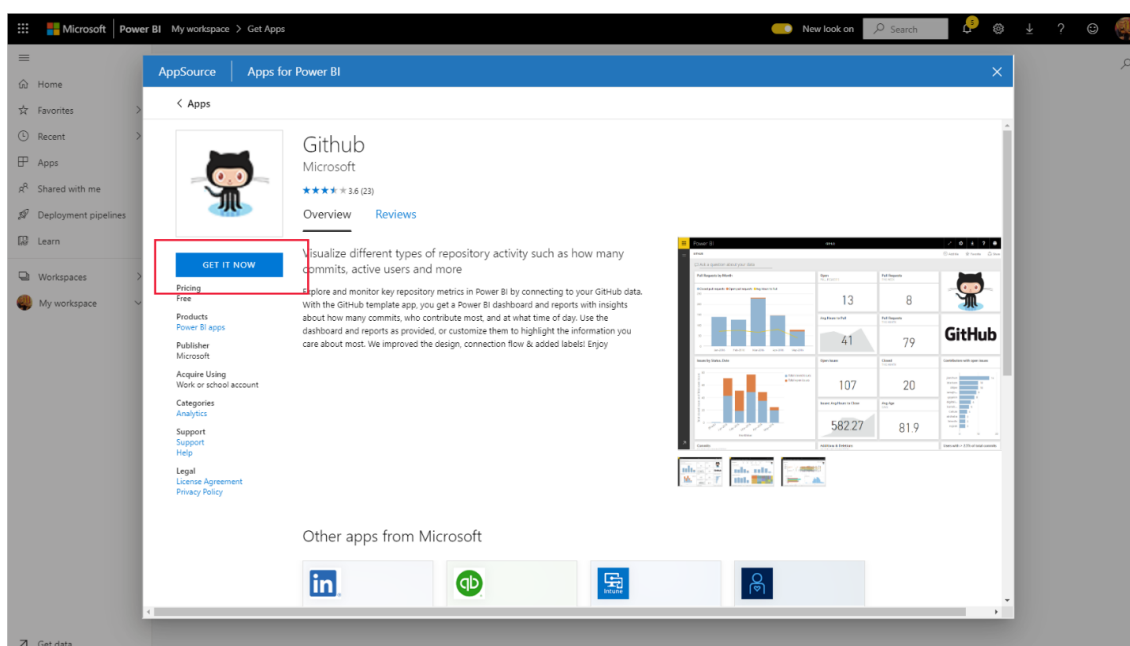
Microsoft | Power BI My workspace > Get Apps

New look on Search

Home
Favorites
Recent
Apps
Shared with me
Deployment pipelines
Learn
Workspaces
My workspace
Get data

AppSource | Apps for Power BI

< Apps

Github
Microsoft
3.6 (23)
Overview Reviews

GET IT NOW

Pricing
Free

Products
Power BI apps

Publisher
Microsoft

Acquire Using
Work or school account

Categories
Analytics

Support
Support
Help

Legal
License Agreement
Privacy Policy

Visualize different types of repository activity such as how many commits, active users and more

Explore and monitor key repository metrics in Power BI by connecting to your GitHub data. With the GitHub template app, you get a Power BI dashboard and reports with insights about how many commits, who contribute most, and at what time of day. Use the dashboard and reports as provided, or customize them to highlight the information you care about most. We improved the design, connection flow & added labels! Enjoy

Power BI
Pull Requests by Month
13
8
41
79
GitHub
107
20
582.27
81.9

Other apps from Microsoft

in
qb
Intune